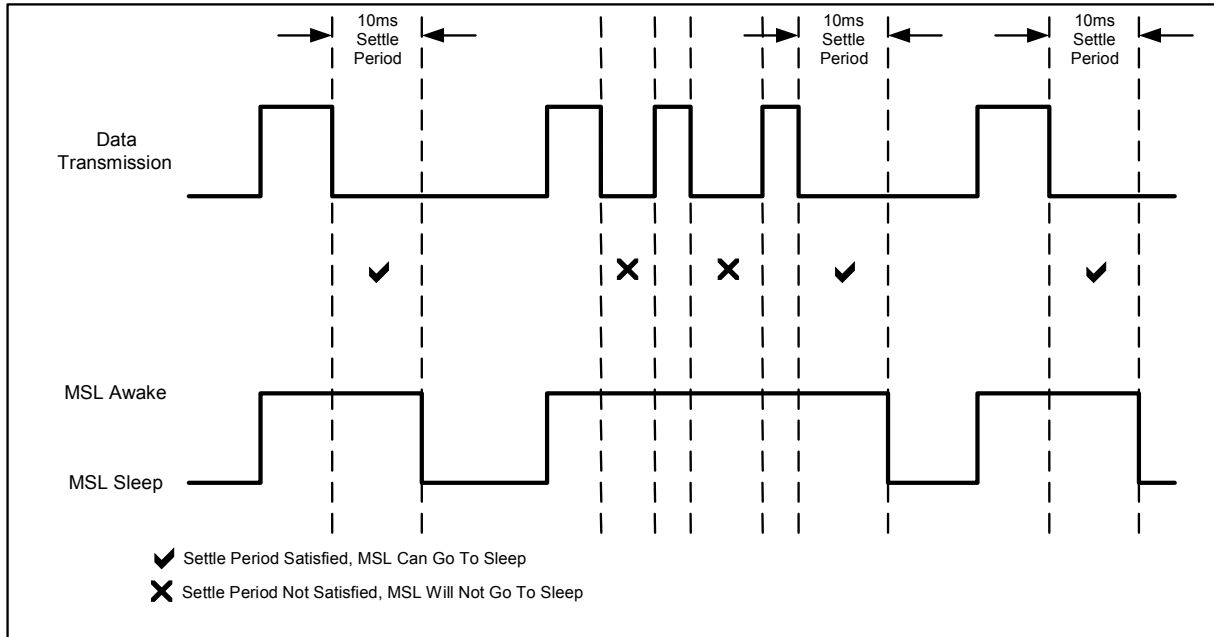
10ms Settle Period

10ms Settle Period

10ms Settle Period

Data Transmission

MSL Awake

MSL Sleep

Settle Period Satisfied, MSL Can Go To Sleep

Settle Period Not Satisfied, MSL Will Not Go To Sleep